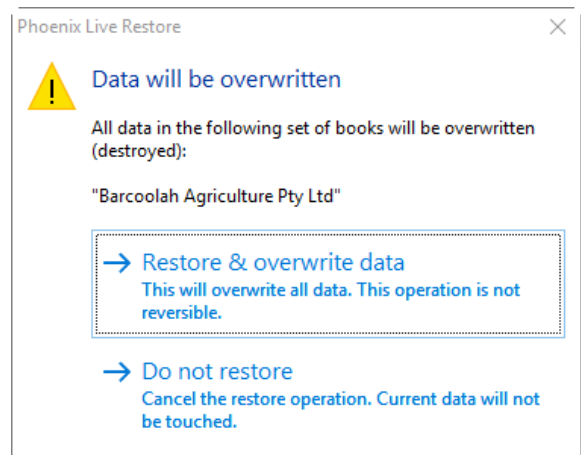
Phoenix Live Restore

Data will be overwritten

All data in the following set of books will be overwritten (destroyed):

"Barcoolah Agriculture Pty Ltd"

→ Restore & overwrite data
This will overwrite all data. This operation is not reversible.

→ Do not restore
Cancel the restore operation. Current data will not be touched.